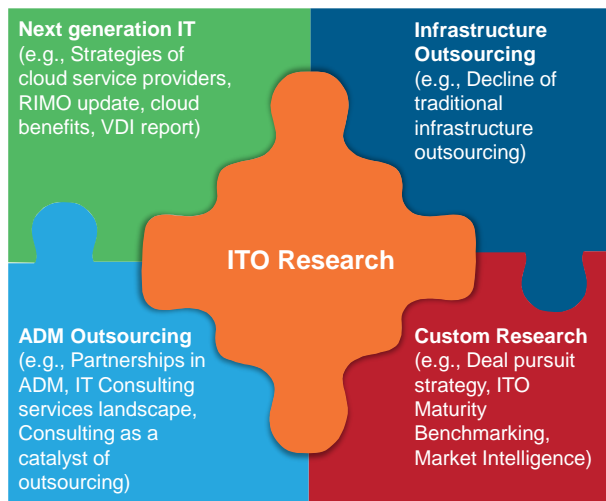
**Next generation IT**
(e.g., Strategies of cloud service providers, RIMO update, cloud benefits, VDI report)

**Infrastructure Outsourcing**
(e.g., Decline of traditional infrastructure outsourcing)

**ITO Research**

**ADM Outsourcing**
(e.g., Partnerships in ADM, IT Consulting services landscape, Consulting as a catalyst of outsourcing)

**Custom Research**
(e.g., Deal pursuit strategy, ITO Maturity Benchmarking, Market Intelligence)